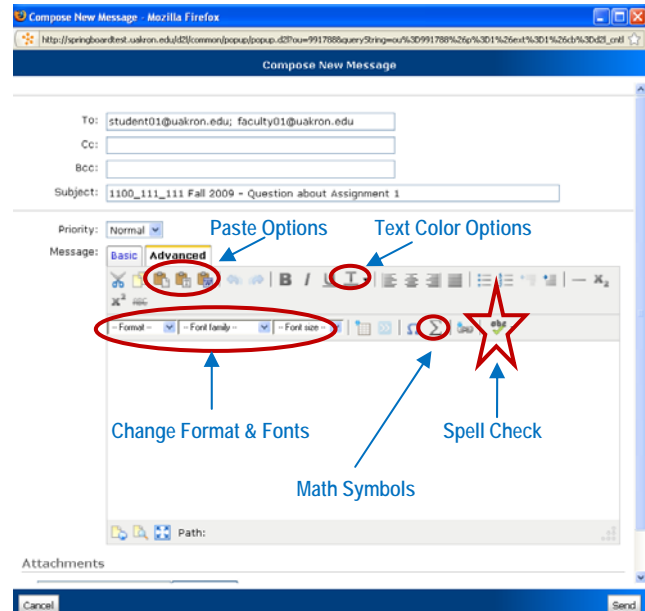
Compose New Message - Mozilla Firefox

http://springboardtest.uakron.edu/d2l/common/popup/popup.d2l?ou=991788&queryString=ou%3D991788%26p%3D1%26ext%3D1%26cb%3Dd2l_cntl

Compose New Message

To: student01@uakron.edu; faculty01@uakron.edu

Cc:

Bcc:

Subject: 1100_111_111 Fall 2009 - Question about Assignment 1

Priority: Normal

Message:

Basic Advanced

Paste Options

Text Color Options

-- Format -- -- Font family -- -- Font size --

Change Format & Fonts

Spell Check

Math Symbols

Path:

Attachments

Cancel

Send